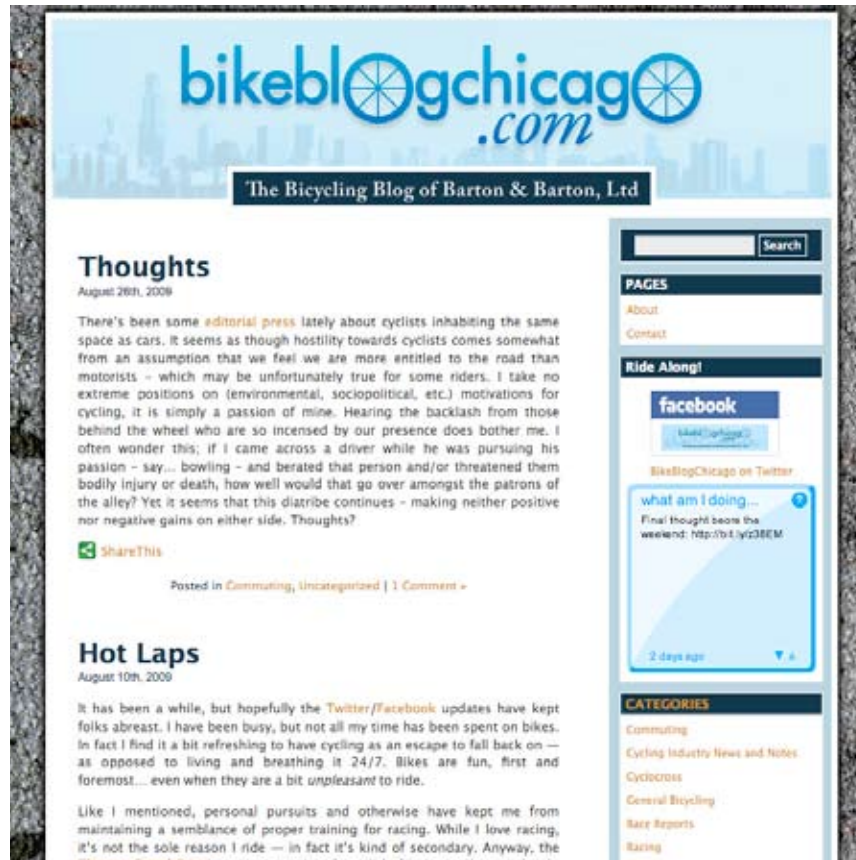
bikeblogchicago
.com

The Bicycling Blog of Barton & Barton, Ltd

Thoughts
August 26th, 2009

There's been some editorial press lately about cyclists inhabiting the same space as cars. It seems as though hostility towards cyclists comes somewhat from an assumption that we feel we are more entitled to the road than motorists - which may be unfortunately true for some riders. I take no extreme positions on (environmental, sociopolitical, etc.) motivations for cycling, it is simply a passion of mine. Hearing the backlash from those behind the wheel who are so incensed by our presence does bother me. I often wonder this; if I came across a driver while he was pursuing his passion - say... bowling - and berated that person and/or threatened them bodily injury or death, how well would that go over amongst the patrons of the alley? Yet it seems that this diatribe continues - making neither positive nor negative gains on either side. Thoughts?

ShareThis

Posted in Commuting, Uncategorized | 1 Comment »

Hot Laps
August 10th, 2009

It has been a while, but hopefully the Twitter/Facebook updates have kept folks abreast. I have been busy, but not all my time has been spent on bikes. In fact I find it a bit refreshing to have cycling as an escape to fall back on — as opposed to living and breathing it 24/7. Bikes are fun, first and foremost... even when they are a bit unpleasant to ride.

Like I mentioned, personal pursuits and otherwise have kept me from maintaining a semblance of proper training for racing. While I love racing, it's not the sole reason I ride — in fact it's kind of secondary. Anyway, the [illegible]

Search

PAGES
About
Contact

Ride Along!
facebook
bikeblogchicago
BikeBlogChicago on Twitter
what am I doing...
Final thought beore the weekend: http://bit.ly/z38EM
2 days ago

CATEGORIES
Commuting
Cycling Industry News and Notes
Cyclocross
General Bicycling
Race Reports
Racing